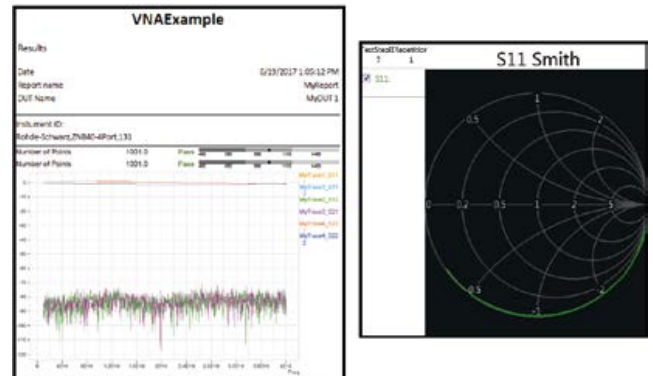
VNAExample

Results

Date 6/19/2017 1:05:12 PM
Report name MyReport
DUT Name MyDUT 1

Instrument ID:
Rohde-Schwarz,ZNB40-4Port,131

Number of Points 1001.0 Pass
Number of Points 1001.0 Pass

MyTrace1_S11
MyTrace1_S21
MyTrace2_S11
MyTrace2_S21
MyTrace3_S11
MyTrace3_S22

Freq

TestStepIDTraceIndex
7 1

S11 Smith

S11

1
0.5
2
0
0.2
0.5
1
2
5
-0.5
-1
-2